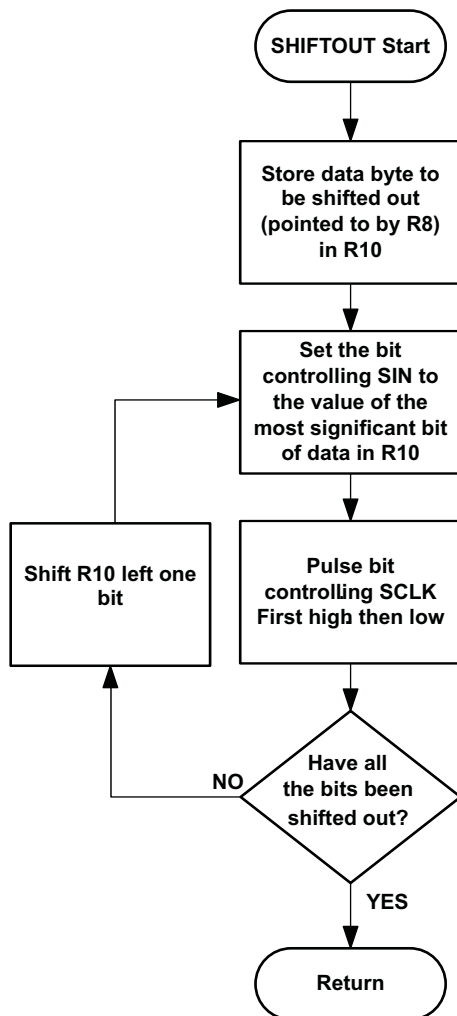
SHIFTOUT Start

Store data byte to be shifted out (pointed to by R8) in R10

Set the bit controlling SIN to the value of the most significant bit of data in R10

Shift R10 left one bit

Pulse bit controlling SCLK First high then low

NO

Have all the bits been shifted out?

YES

Return